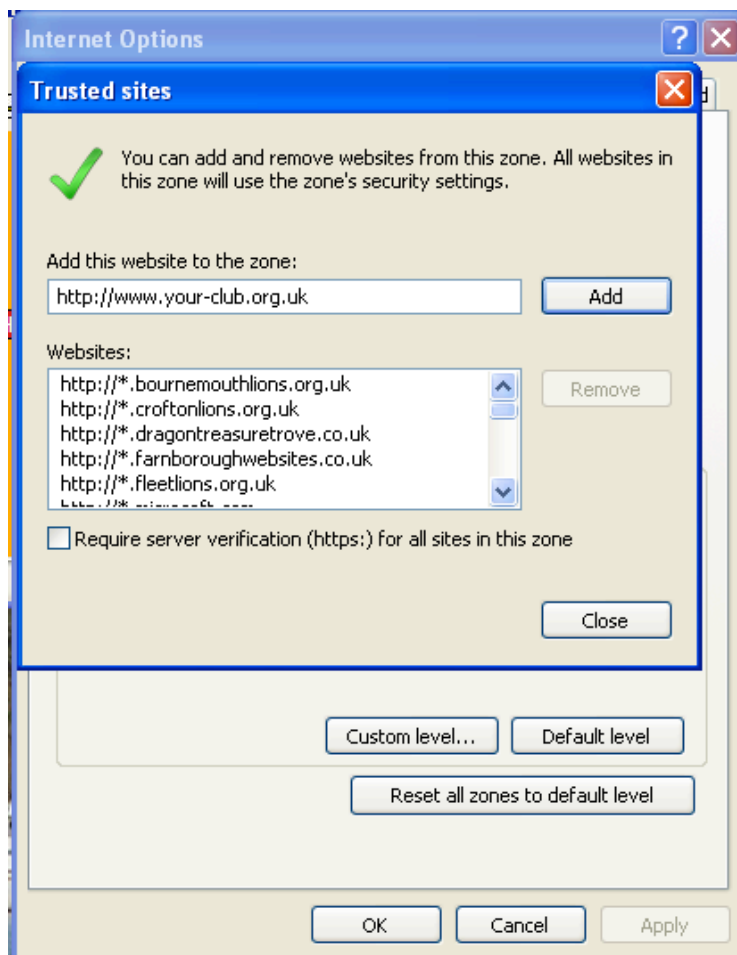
Internet Options

Trusted sites

You can add and remove websites from this zone. All websites in this zone will use the zone's security settings.

Add this website to the zone:

http://www.your-club.org.uk

Add

Websites:

http://*.bournemouthlions.org.uk
http://*.croftonlions.org.uk
http://*.dragontreasuretrove.co.uk
http://*.farnboroughwebsites.co.uk
http://*.fleetlions.org.uk
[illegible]

Remove

Require server verification (https:) for all sites in this zone

Close

Custom level...

Default level

Reset all zones to default level

OK

Cancel

Apply